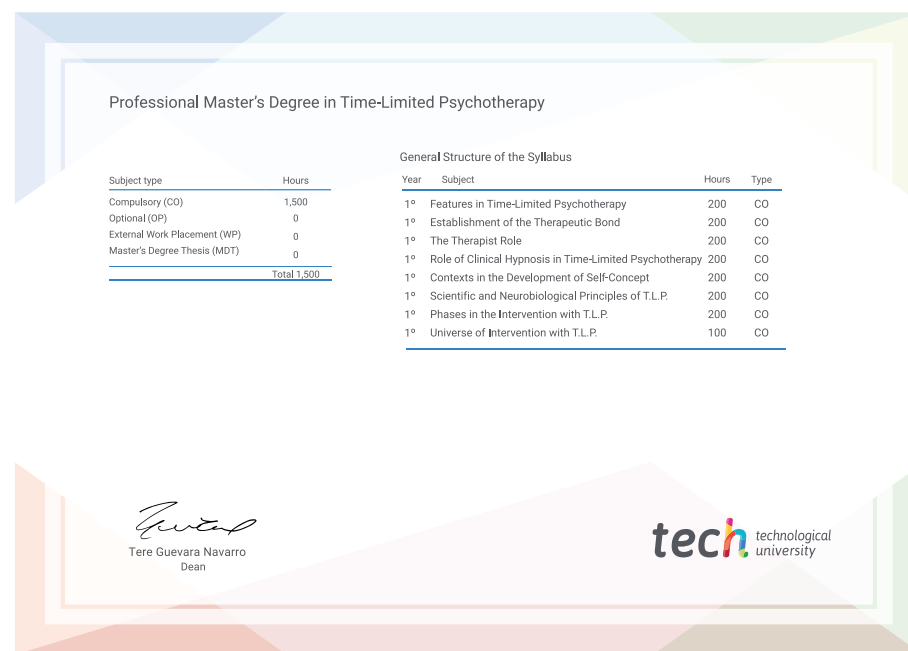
Professional Master’s Degree in Time-Limited Psychotherapy

| Subject type | Hours |
|---|---|
| Compulsory (CO) | 1,500 |
| Optional (OP) | 0 |
| External Work Placement (WP) | 0 |
| Master’s Degree Thesis (MDT) | 0 |
| | Total 1,500 |

General Structure of the Syllabus

| Year | Subject | Hours | Type |
|---|---|---|---|
| 1º | Features in Time-Limited Psychotherapy | 200 | CO |
| 1º | Establishment of the Therapeutic Bond | 200 | CO |
| 1º | The Therapist Role | 200 | CO |
| 1º | Role of Clinical Hypnosis in Time-Limited Psychotherapy | 200 | CO |
| 1º | Contexts in the Development of Self-Concept | 200 | CO |
| 1º | Scientific and Neurobiological Principles of T.L.P. | 200 | CO |
| 1º | Phases in the Intervention with T.L.P. | 200 | CO |
| 1º | Universe of Intervention with T.L.P. | 100 | CO |

Tere Guevara Navarro
Dean

tech technological university